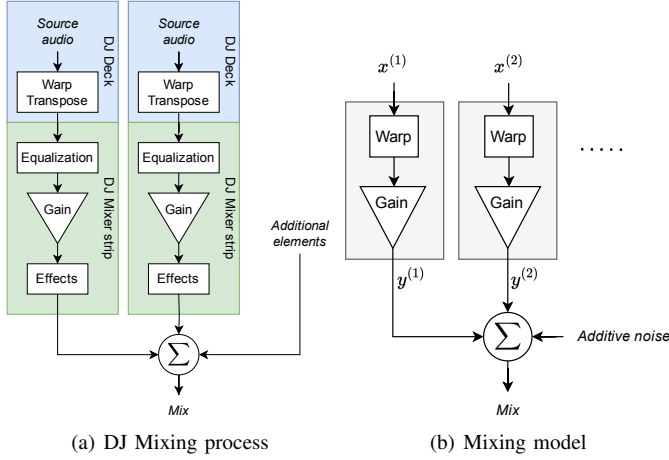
Source audio

Warp Transpose

DJ Deck

Equalization

Gain

Effects

DJ Mixer strip

Source audio

Warp Transpose

DJ Deck

Equalization

Gain

Effects

DJ Mixer strip

Additional elements

$\Sigma$

Mix

(a) DJ Mixing process

$x^{(1)}$

Warp

Gain

$y^{(1)}$

$x^{(2)}$

Warp

Gain

$y^{(2)}$

.....

$\Sigma$

Additive noise

Mix

(b) Mixing model